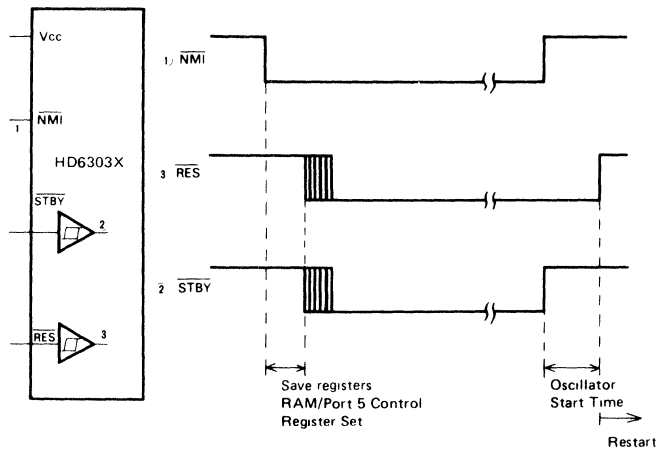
Vcc

1 $\overline{NMI}$

HD6303X

$\overline{STBY}$

2

$\overline{RES}$

3

1) $\overline{NMI}$

3 $\overline{RES}$

2 $\overline{STBY}$

Save registers
RAM/Port 5 Control
Register Set

Oscillator
Start Time

Restart